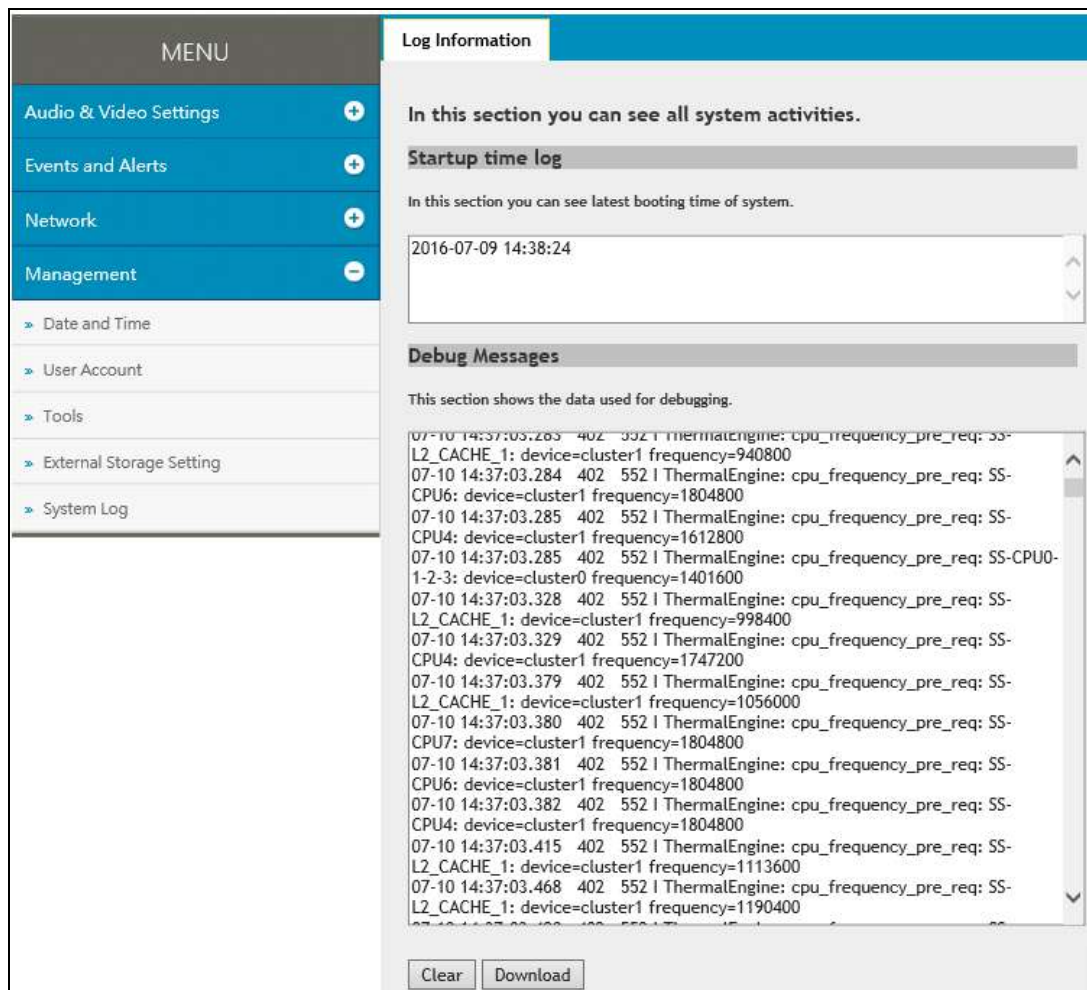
MENU

Audio & Video Settings

Events and Alerts

Network

Management

» Date and Time

» User Account

» Tools

» External Storage Setting

» System Log

Log Information

In this section you can see all system activities.

Startup time log

In this section you can see latest booting time of system.

2016-07-09 14:38:24

Debug Messages

This section shows the data used for debugging.

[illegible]
L2_CACHE_1: device=cluster1 frequency=940800
07-10 14:37:03.284 402 552 I ThermalEngine: cpu_frequency_pre_req: SS-CPU6: device=cluster1 frequency=1804800
07-10 14:37:03.285 402 552 I ThermalEngine: cpu_frequency_pre_req: SS-CPU4: device=cluster1 frequency=1612800
07-10 14:37:03.285 402 552 I ThermalEngine: cpu_frequency_pre_req: SS-CPU0-1-2-3: device=cluster0 frequency=1401600
07-10 14:37:03.328 402 552 I ThermalEngine: cpu_frequency_pre_req: SS-L2_CACHE_1: device=cluster1 frequency=998400
07-10 14:37:03.329 402 552 I ThermalEngine: cpu_frequency_pre_req: SS-CPU4: device=cluster1 frequency=1747200
07-10 14:37:03.379 402 552 I ThermalEngine: cpu_frequency_pre_req: SS-L2_CACHE_1: device=cluster1 frequency=1056000
07-10 14:37:03.380 402 552 I ThermalEngine: cpu_frequency_pre_req: SS-CPU7: device=cluster1 frequency=1804800
07-10 14:37:03.381 402 552 I ThermalEngine: cpu_frequency_pre_req: SS-CPU6: device=cluster1 frequency=1804800
07-10 14:37:03.382 402 552 I ThermalEngine: cpu_frequency_pre_req: SS-CPU4: device=cluster1 frequency=1804800
07-10 14:37:03.415 402 552 I ThermalEngine: cpu_frequency_pre_req: SS-L2_CACHE_1: device=cluster1 frequency=1113600
07-10 14:37:03.468 402 552 I ThermalEngine: cpu_frequency_pre_req: SS-L2_CACHE_1: device=cluster1 frequency=1190400
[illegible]

Clear Download